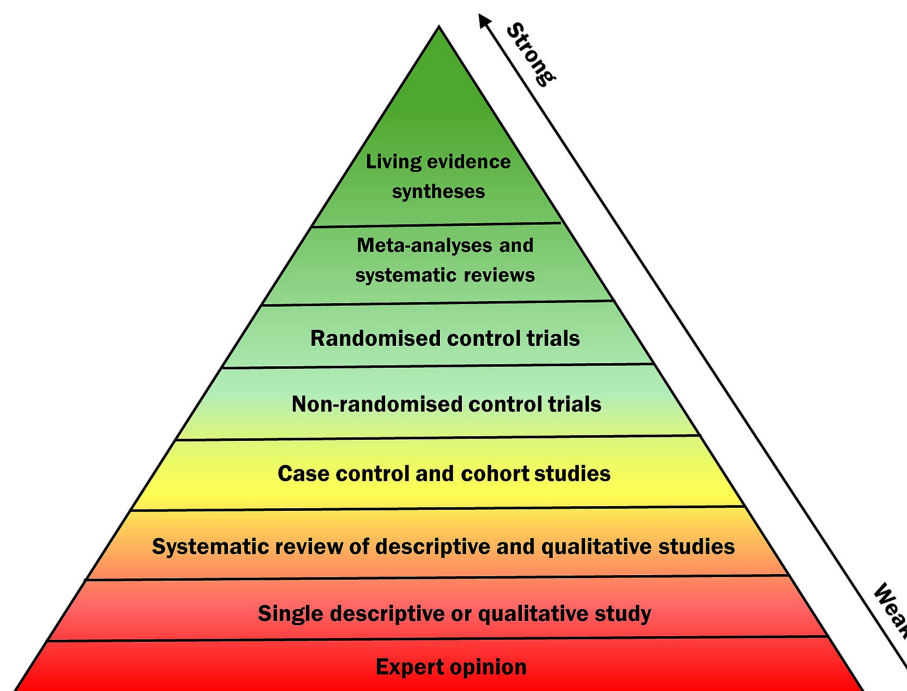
Strong

Living evidence syntheses

Meta-analyses and systematic reviews

Randomised control trials

Non-randomised control trials

Case control and cohort studies

Systematic review of descriptive and qualitative studies

Single descriptive or qualitative study

Expert opinion

Wea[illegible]